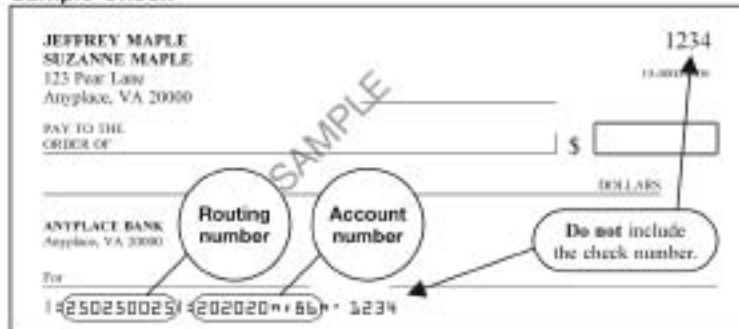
Sample Check

JEFFREY MAPLE
SUZANNE MAPLE
123 Pear Lane
Anyplace, VA 20000

1234

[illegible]

PAY TO THE ORDER OF

$

SAMPLE

DOLLARS

ANYPLACE BANK
Anyplace, VA 20000

Routing number

Account number

**Do not** include the check number.

For

1:250250025:202020"•86" 1234